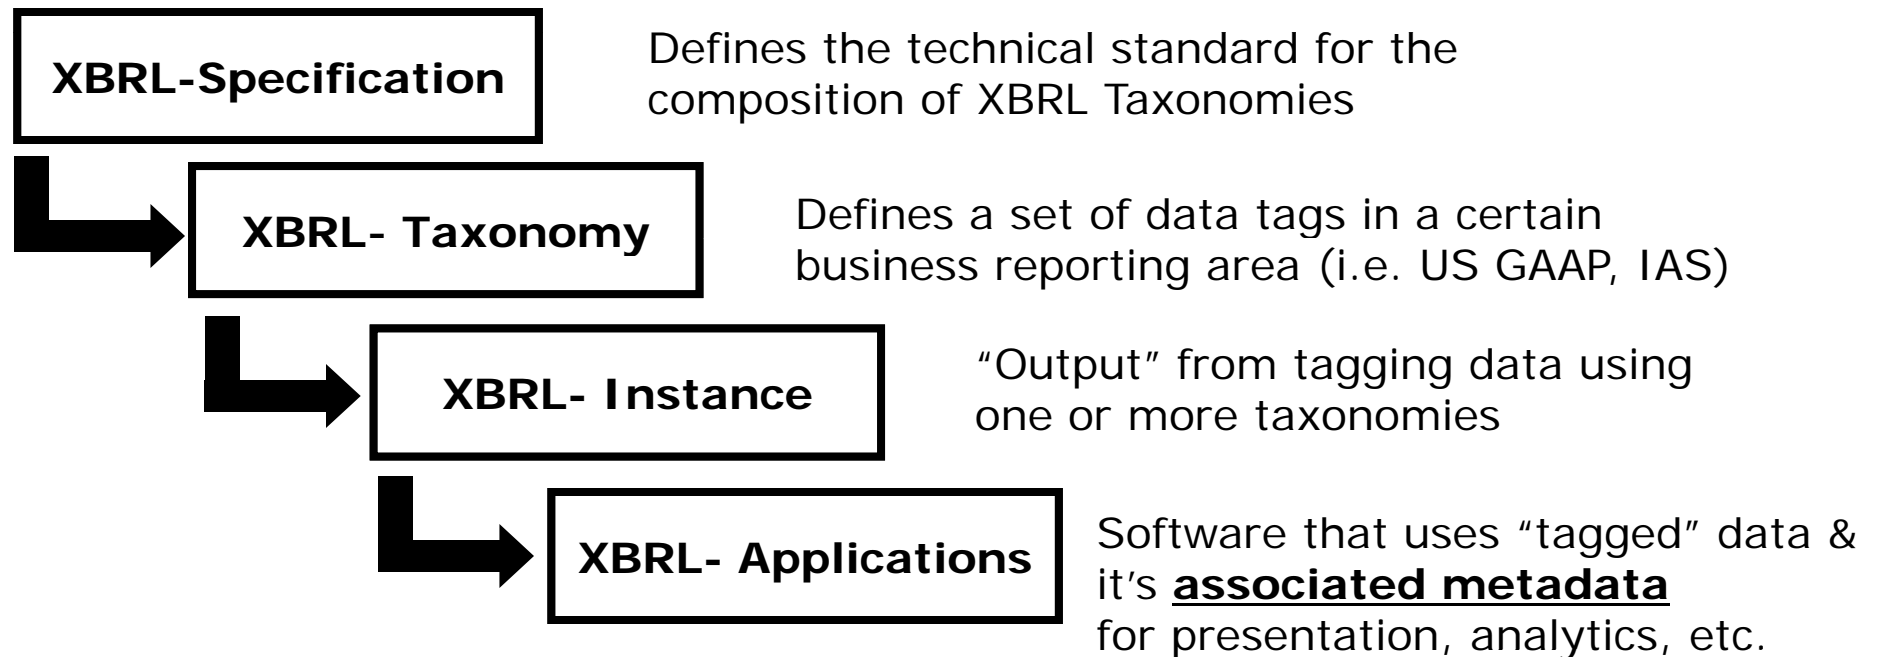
XBRL-Specification

Defines the technical standard for the composition of XBRL Taxonomies

XBRL- Taxonomy

Defines a set of data tags in a certain business reporting area (i.e. US GAAP, IAS)

XBRL- Instance

“Output” from tagging data using one or more taxonomies

XBRL- Applications

Software that uses “tagged” data & it’s **associated metadata** for presentation, analytics, etc.